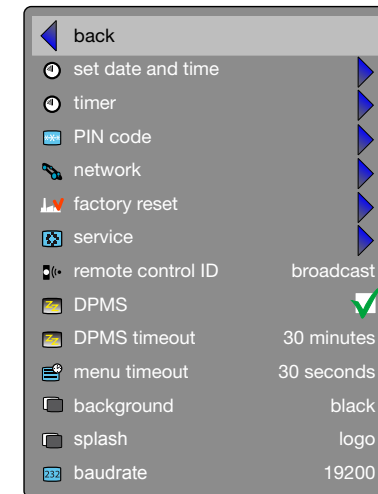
back

set date and time

timer

PIN code

network

factory reset

service

remote control ID broadcast

DPMS

DPMS timeout 30 minutes

menu timeout 30 seconds

background black

splash logo

232 baudrate 19200